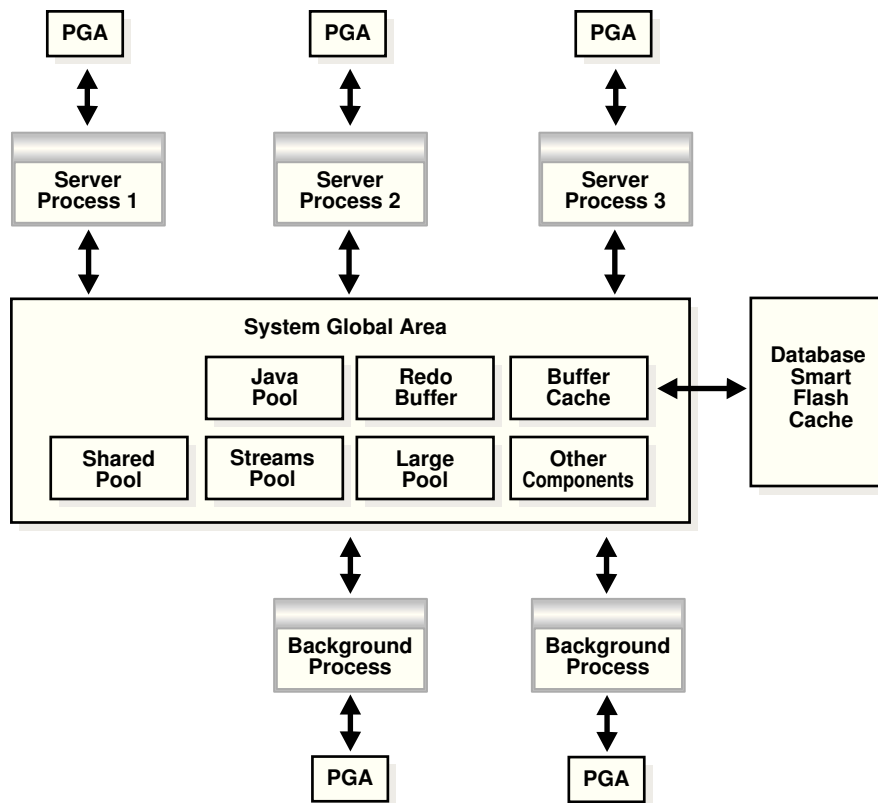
PGA

PGA

PGA

Server Process 1

Server Process 2

Server Process 3

System Global Area

Java Pool

Redo Buffer

Buffer Cache

Database Smart Flash Cache

Shared Pool

Streams Pool

Large Pool

Other Components

Background Process

Background Process

PGA

PGA